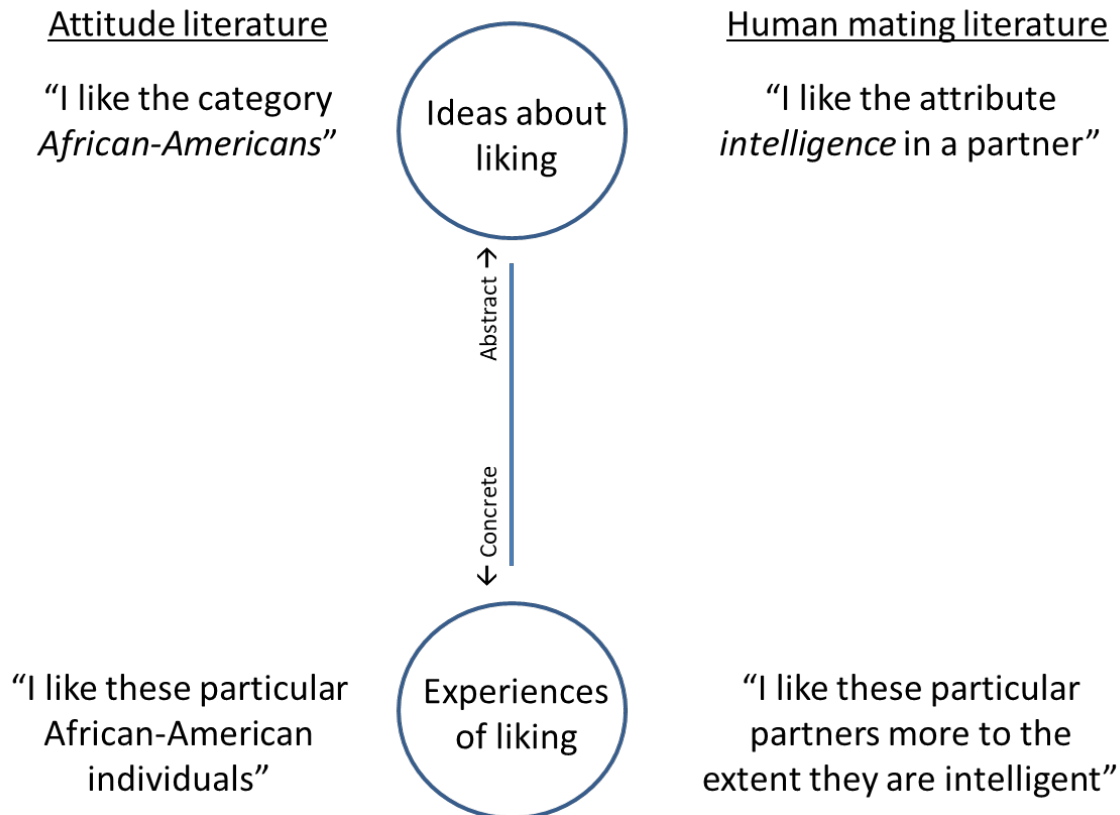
Attitude literature

"I like the category *African-Americans*"

Ideas about liking

Human mating literature

"I like the attribute *intelligence* in a partner"

Abstract →

← Concrete

"I like these particular African-American individuals"

Experiences of liking

"I like these particular partners more to the extent they are intelligent"